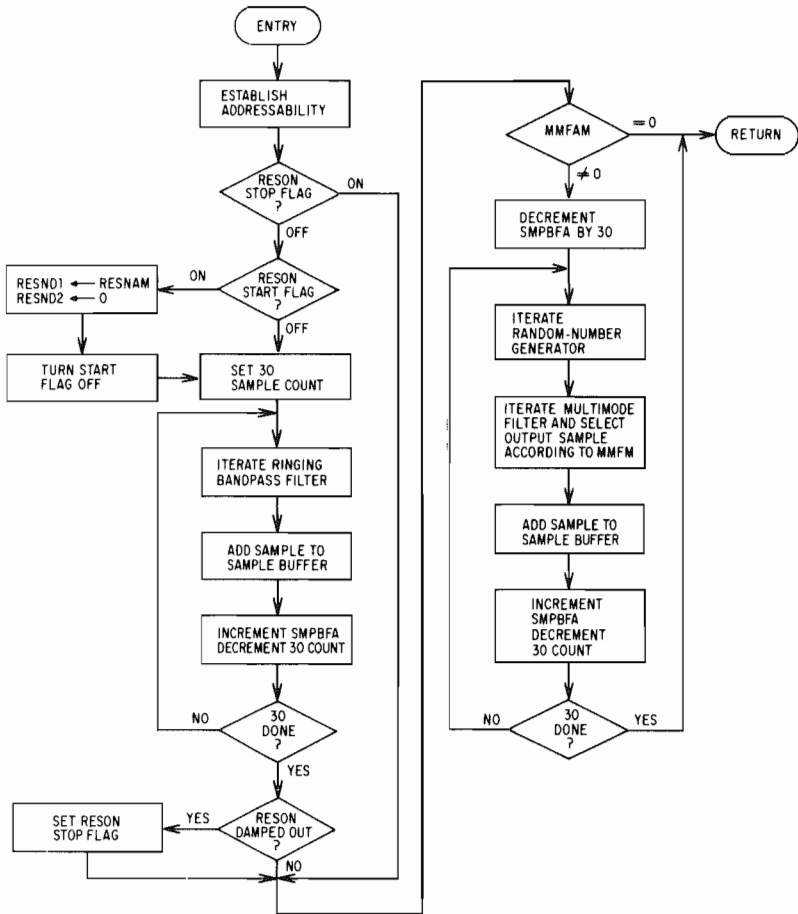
ENTRY

ESTABLISH ADDRESSABILITY

RESON STOP FLAG ?

ON

OFF

RESON START FLAG ?

ON

RESND1 ← RESNAM
RESND2 ← 0

TURN START FLAG OFF

OFF

SET 30 SAMPLE COUNT

ITERATE RINGING BANDPASS FILTER

ADD SAMPLE TO SAMPLE BUFFER

INCREMENT SMPBFA DECREMENT 30 COUNT

NO

30 DONE ?

YES

SET RESON STOP FLAG

YES

RESON DAMPED OUT ?

NO

MMFAM

= 0

RETURN

≠ 0

DECREMENT SMPBFA BY 30

ITERATE RANDOM-NUMBER GENERATOR

ITERATE MULTIMODE FILTER AND SELECT OUTPUT SAMPLE ACCORDING TO MMFM

ADD SAMPLE TO SAMPLE BUFFER

INCREMENT SMPBFA DECREMENT 30 COUNT

NO

30 DONE ?

YES